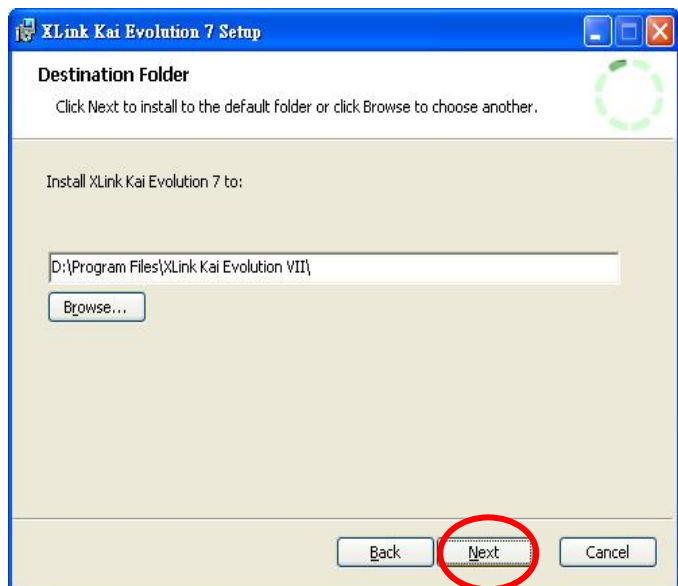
XLink Kai Evolution 7 Setup

Destination Folder

Click Next to install to the default folder or click Browse to choose another.

Install XLink Kai Evolution 7 to:

D:\Program Files\XLink Kai Evolution VII\

Browse...

Back

Next

Cancel